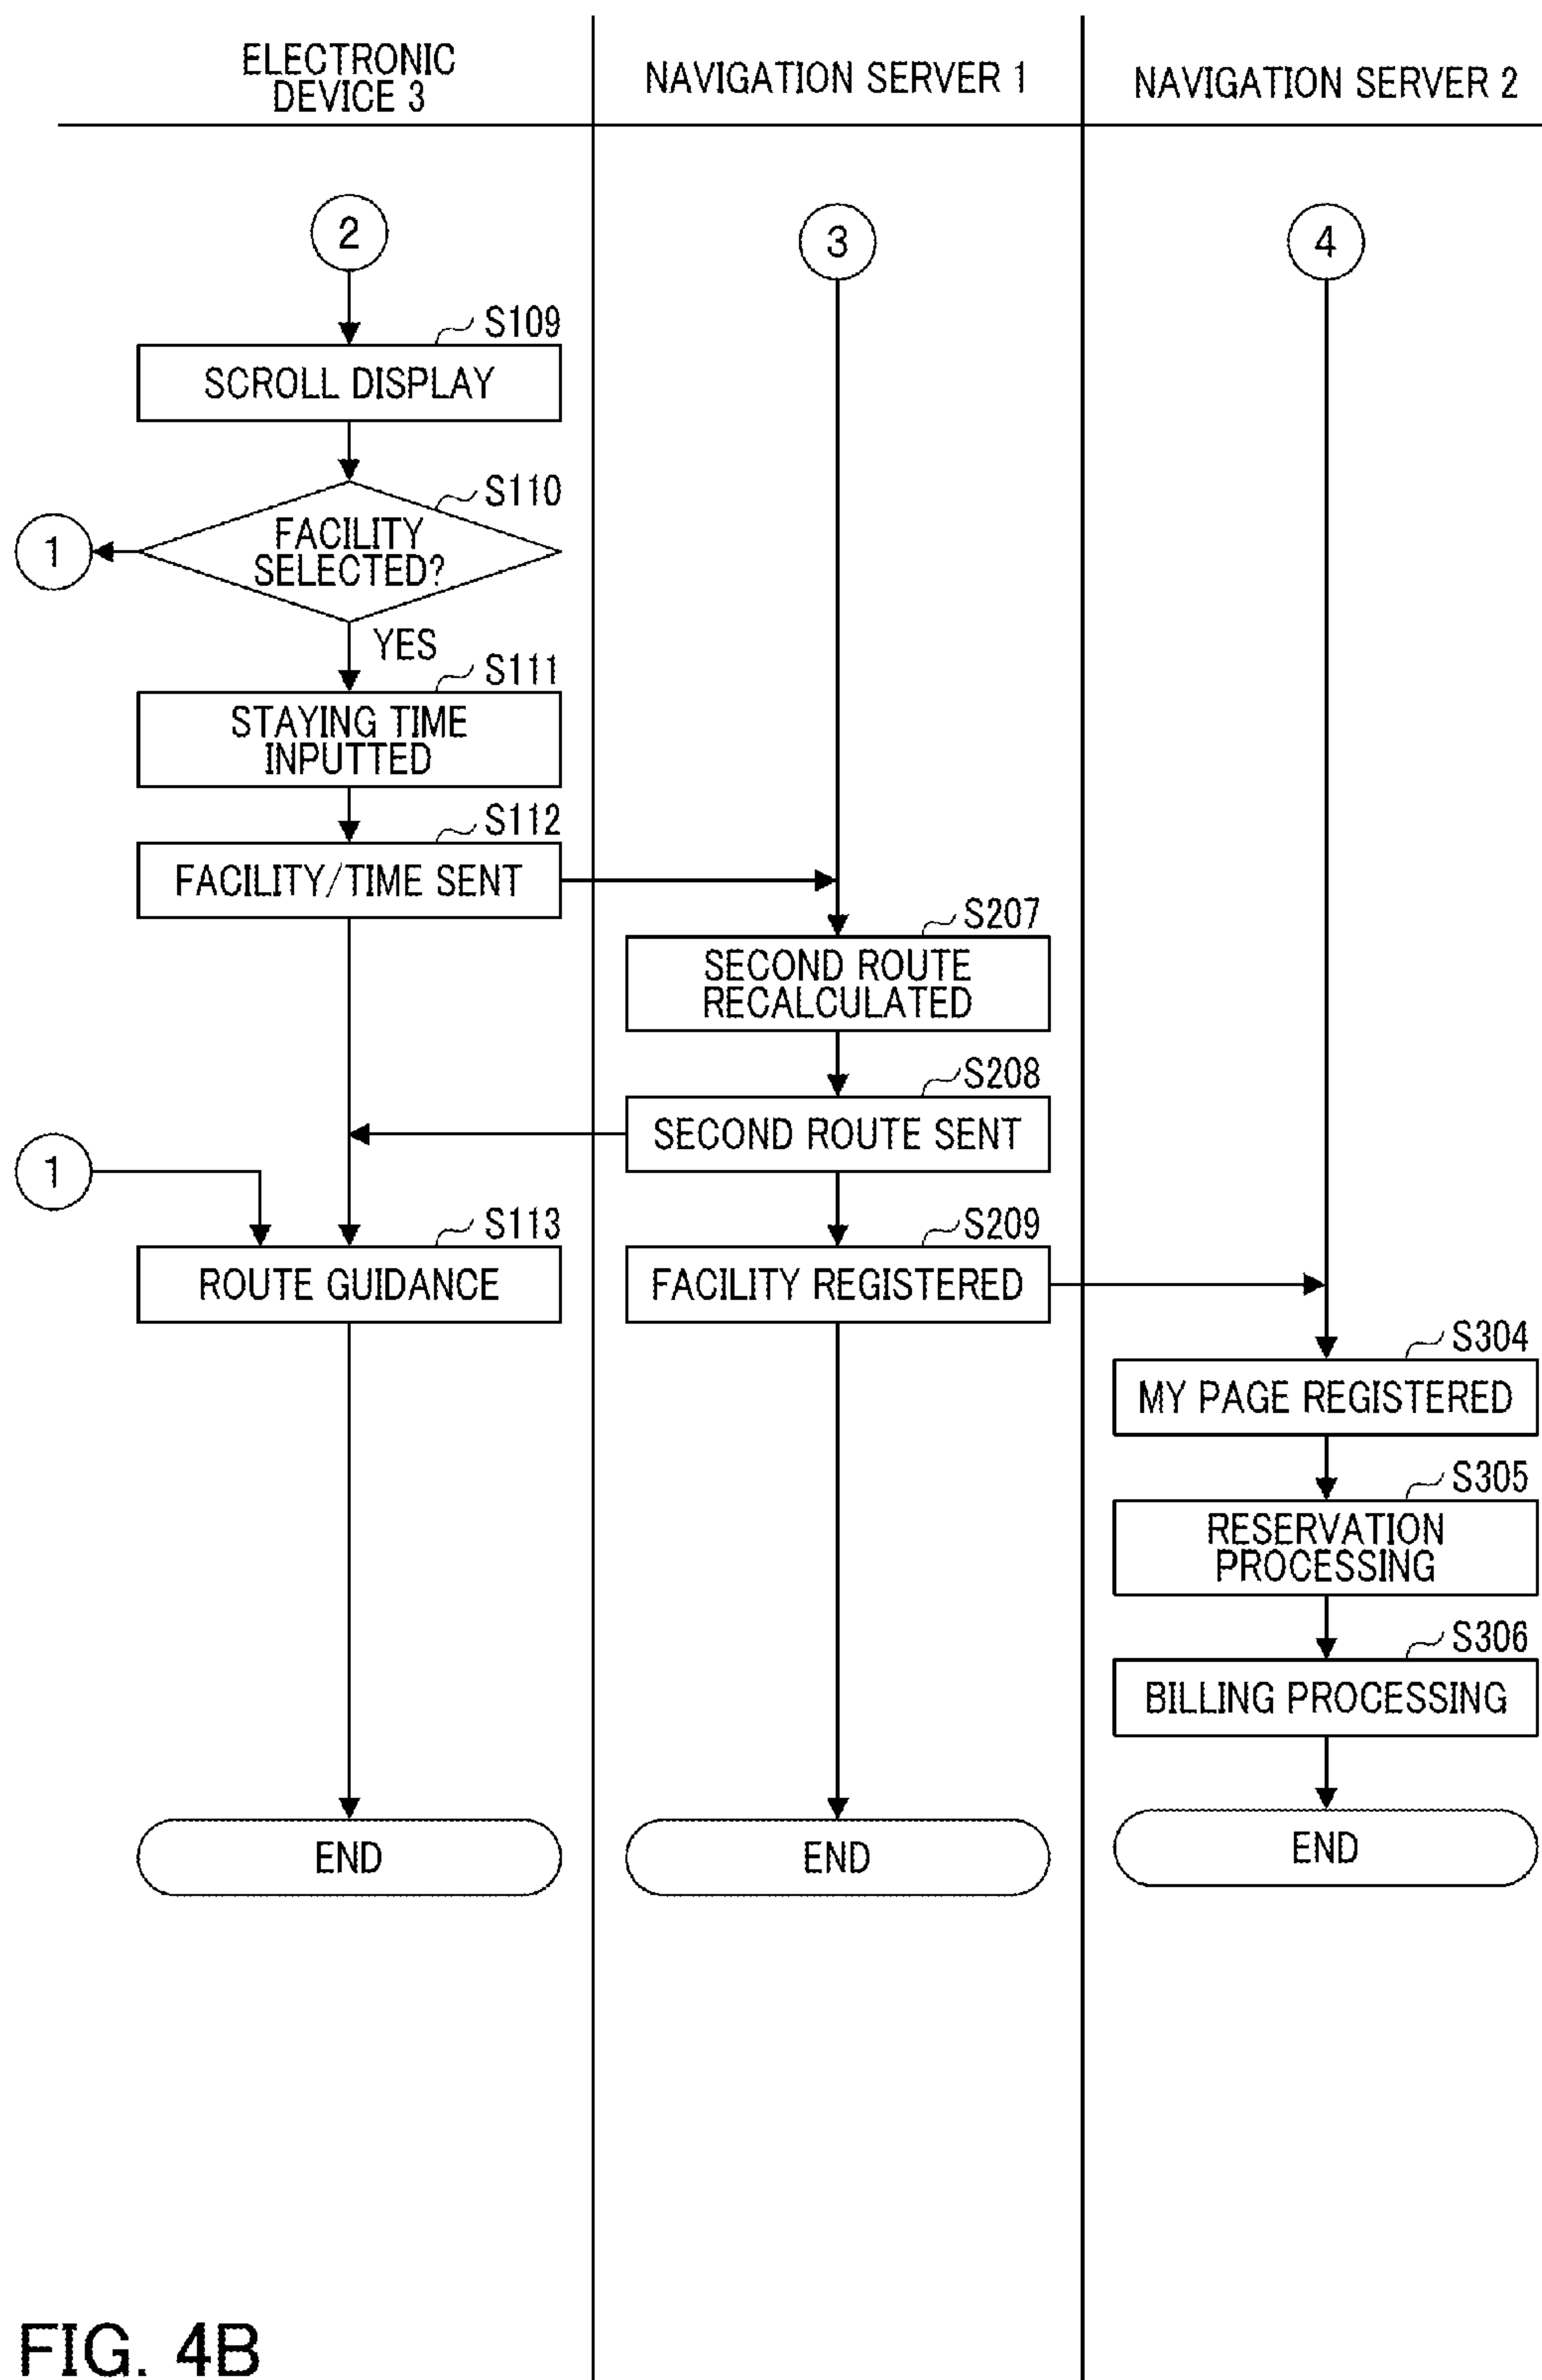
ELECTRONIC DEVICE 3

NAVIGATION SERVER 1

NAVIGATION SERVER 2

2

3

4

S109

SCROLL DISPLAY

S110

1

FACILITY SELECTED?

YES

S111

STAYING TIME INPUTTED

S112

FACILITY/TIME SENT

S207

SECOND ROUTE RECALCULATED

S208

SECOND ROUTE SENT

1

S113

ROUTE GUIDANCE

S209

FACILITY REGISTERED

S304

MY PAGE REGISTERED

S305

RESERVATION PROCESSING

S306

BILLING PROCESSING

END

END

END

FIG. 4B